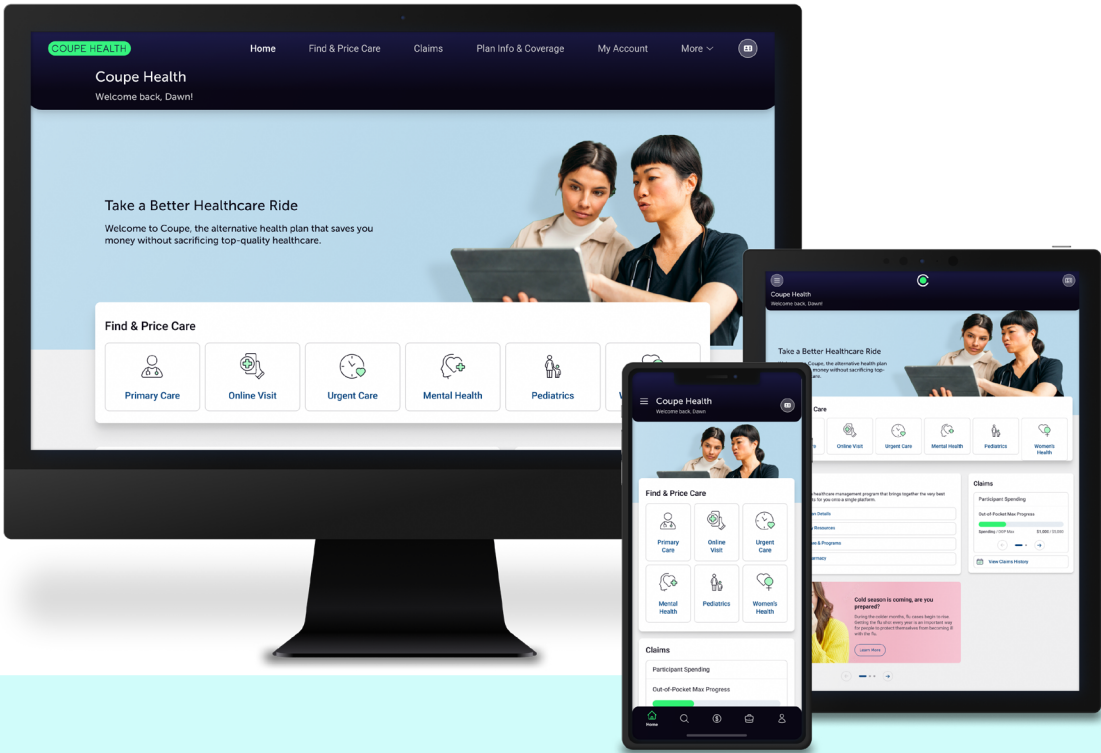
COUPE HEALTH

Home Find & Price Care Claims Plan Info & Coverage My Account More

Coupe Health
Welcome back, Dawn!

Take a Better Healthcare Ride
Welcome to Coupe, the alternative health plan that saves you money without sacrificing top-quality healthcare.

Find & Price Care
Primary Care
Online Visit
Urgent Care
Mental Health
Pediatrics

Coupe Health
Welcome back, Dawn!

Take a Better Healthcare Ride
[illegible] Coupe, the alternative health plan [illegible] money without sacrificing top-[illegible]care.

Online Visit
Urgent Care
Mental Health
Pediatrics
Women's Health

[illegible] healthcare management program that brings together the very best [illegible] for you on a single platform.

Claims
Participant Spending
Out-of-Pocket Max Progress
Spending / OOP Max $1,000 / $5,000
View Claims History

Cold season is coming, are you prepared?
During the colder months, flu cases begin to rise. Getting the flu shot every year is an important way for people to protect themselves from becoming ill with the flu.
Learn More

Coupe Health
Welcome back, Dawn

Find & Price Care
Primary Care
Online Visit
Urgent Care
Mental Health
Pediatrics
Women's Health

Claims
Participant Spending
Out-of-Pocket Max Progress

Home